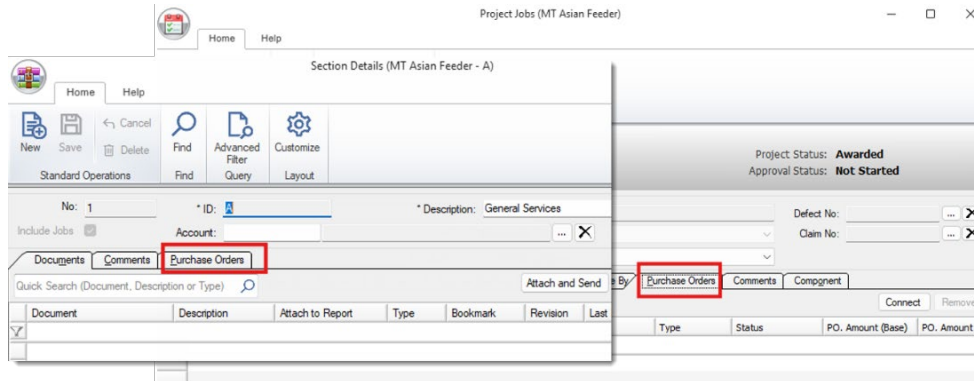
Home Help

Project Jobs (MT Asian Feeder)

Section Details (MT Asian Feeder - A)

Home Help

New Save Cancel Delete
Standard Operations

Find
Find

Advanced Filter
Query

Customize
Layout

Project Status: Awarded
Approval Status: Not Started

No: 1

* ID: A

* Description: General Services

Include Jobs

Account:

Defect No:

Claim No:

Documents | Comments | Purchase Orders

Quick Search (Document, Description or Type)

Attach and Send

e By | Purchase Orders | Comments | Component

Connect | Remove

| Document | Description | Attach to Report | Type | Bookmark | Revision | Last |
|---|---|---|---|---|---|---|

| Type | Status | PO. Amount (Base) | PO. Amount |
|---|---|---|---|